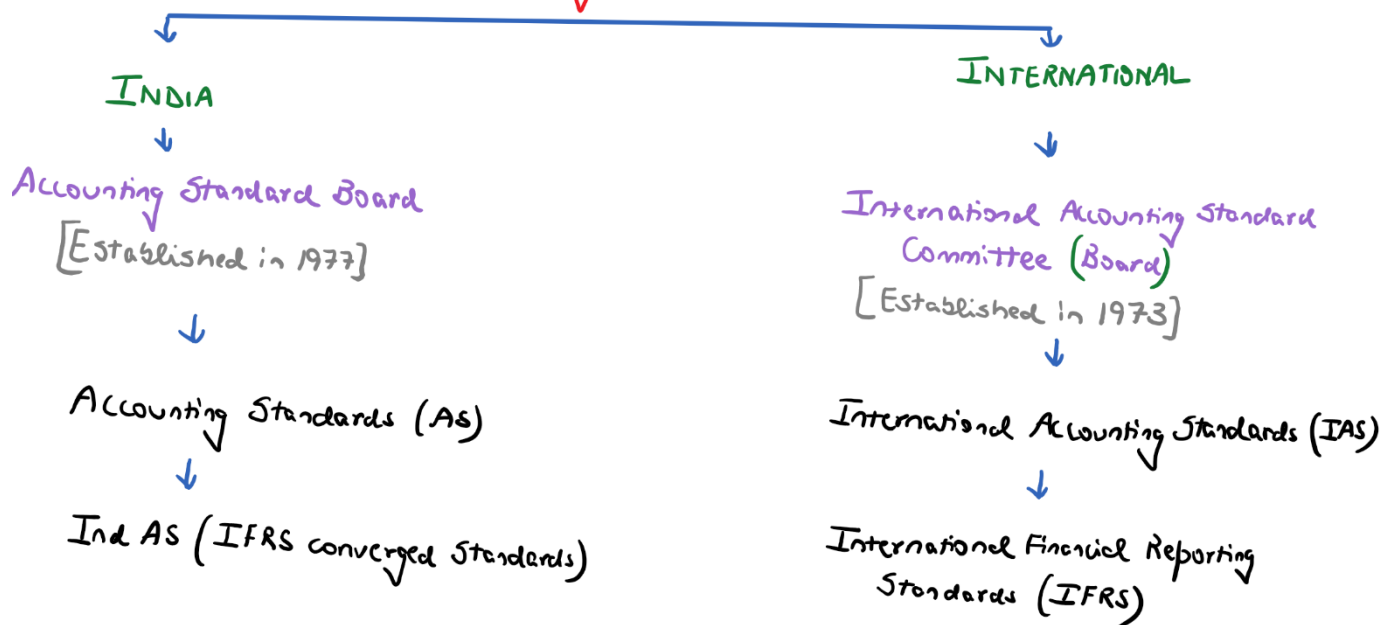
INDIA

Accounting Standard Board
[Established in 1977]

Accounting Standards (AS)

Ind AS (IFRS converged Standards)

INTERNATIONAL

International Accounting Standard Committee (Board)
[Established in 1973]

International Accounting Standards (IAS)

International Financial Reporting Standards (IFRS)